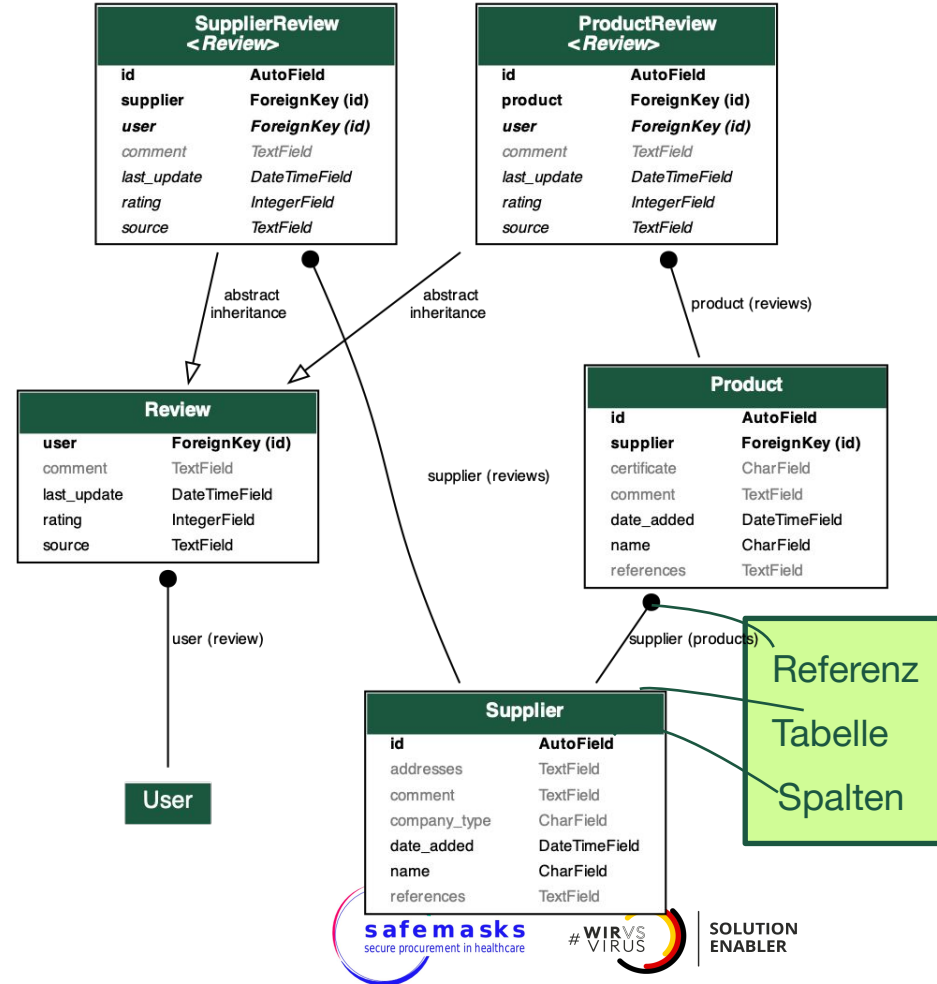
SupplierReview
<Review>

| | |
|---|---|
| id | AutoField |
| supplier | ForeignKey (id) |
| user | ForeignKey (id) |
| comment | TextField |
| last_update | DateTimeField |
| rating | IntegerField |
| source | TextField |

ProductReview
<Review>

| | |
|---|---|
| id | AutoField |
| product | ForeignKey (id) |
| user | ForeignKey (id) |
| comment | TextField |
| last_update | DateTimeField |
| rating | IntegerField |
| source | TextField |

abstract inheritance

abstract inheritance

product (reviews)

Review

| | |
|---|---|
| user | ForeignKey (id) |
| comment | TextField |
| last_update | DateTimeField |
| rating | IntegerField |
| source | TextField |

supplier (reviews)

Product

| | |
|---|---|
| id | AutoField |
| supplier | ForeignKey (id) |
| certificate | CharField |
| comment | TextField |
| date_added | DateTimeField |
| name | CharField |
| references | TextField |

user (review)

supplier (products)

Referenz
Tabelle
Spalten

User

Supplier

| | |
|---|---|
| id | AutoField |
| addresses | TextField |
| comment | TextField |
| company_type | CharField |
| date_added | DateTimeField |
| name | CharField |
| references | TextField |

safemasks
secure procurement in healthcare

#WIRVSVIRUS

SOLUTION ENABLER